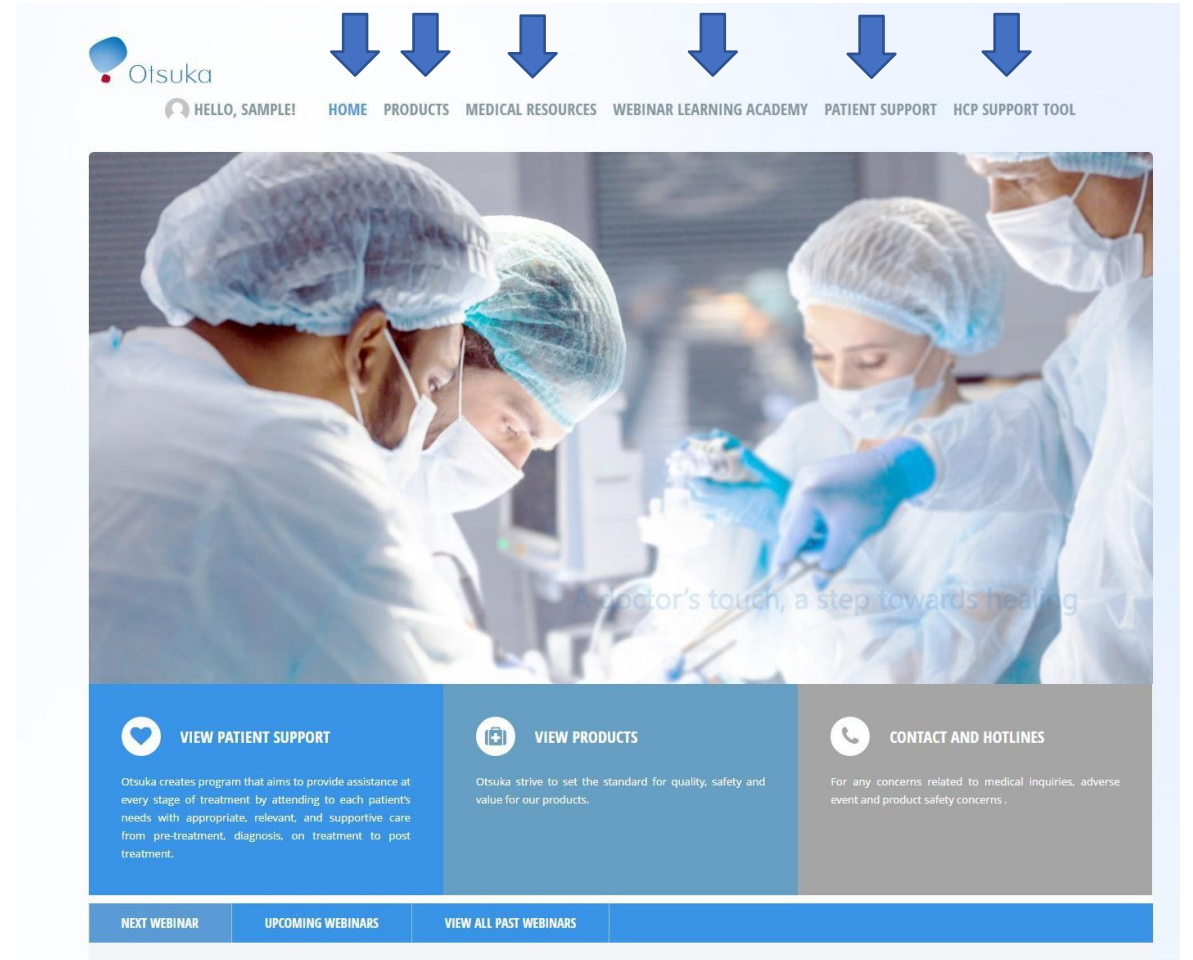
Otsuka

HELLO, SAMPLE!

HOME PRODUCTS MEDICAL RESOURCES WEBINAR LEARNING ACADEMY PATIENT SUPPORT HCP SUPPORT TOOL

A doctor's touch, a step towards healing

VIEW PATIENT SUPPORT

Otsuka creates program that aims to provide assistance at every stage of treatment by attending to each patient's needs with appropriate, relevant, and supportive care from pre-treatment, diagnosis, on treatment to post treatment.

VIEW PRODUCTS

Otsuka strive to set the standard for quality, safety and value for our products.

CONTACT AND HOTLINES

For any concerns related to medical inquiries, adverse event and product safety concerns .

NEXT WEBINAR UPCOMING WEBINARS VIEW ALL PAST WEBINARS